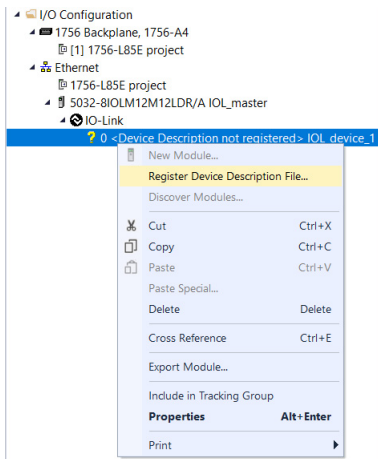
I/O Configuration
1756 Backplane, 1756-A4
[1] 1756-L85E project
Ethernet
1756-L85E project
5032-8IOLM12M12LDR/A IOL_master
IO-Link
0 <Device Description not registered> IOL_device_1

New Module...
Register Device Description File...
Discover Modules...
Cut Ctrl+X
Copy Ctrl+C
Paste Ctrl+V
Paste Special...
Delete Delete
Cross Reference Ctrl+E
Export Module...
Include in Tracking Group
Properties Alt+Enter
Print